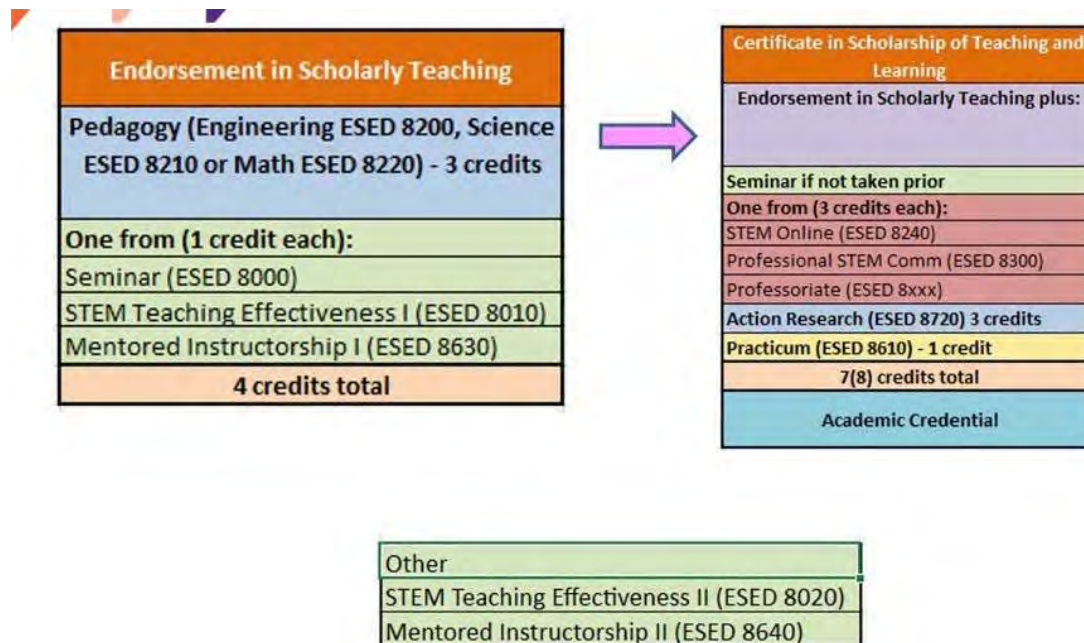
| Endorsement in Scholarly Teaching |
|---|
| Pedagogy (Engineering ESED 8200, Science ESED 8210 or Math ESED 8220) - 3 credits |
| One from (1 credit each): |
| Seminar (ESED 8000) |
| STEM Teaching Effectiveness I (ESED 8010) |
| Mentored Instructorship I (ESED 8630) |
| 4 credits total |

| Certificate in Scholarship of Teaching and Learning |
|---|
| Endorsement in Scholarly Teaching plus: |
| Seminar if not taken prior |
| One from (3 credits each): |
| STEM Online (ESED 8240) |
| Professional STEM Comm (ESED 8300) |
| Professoriate (ESED 8xxx) |
| Action Research (ESED 8720) 3 credits |
| Practicum (ESED 8610) - 1 credit |
| 7(8) credits total |
| Academic Credential |

| Other |
|---|
| STEM Teaching Effectiveness II (ESED 8020) |
| Mentored Instructorship II (ESED 8640) |